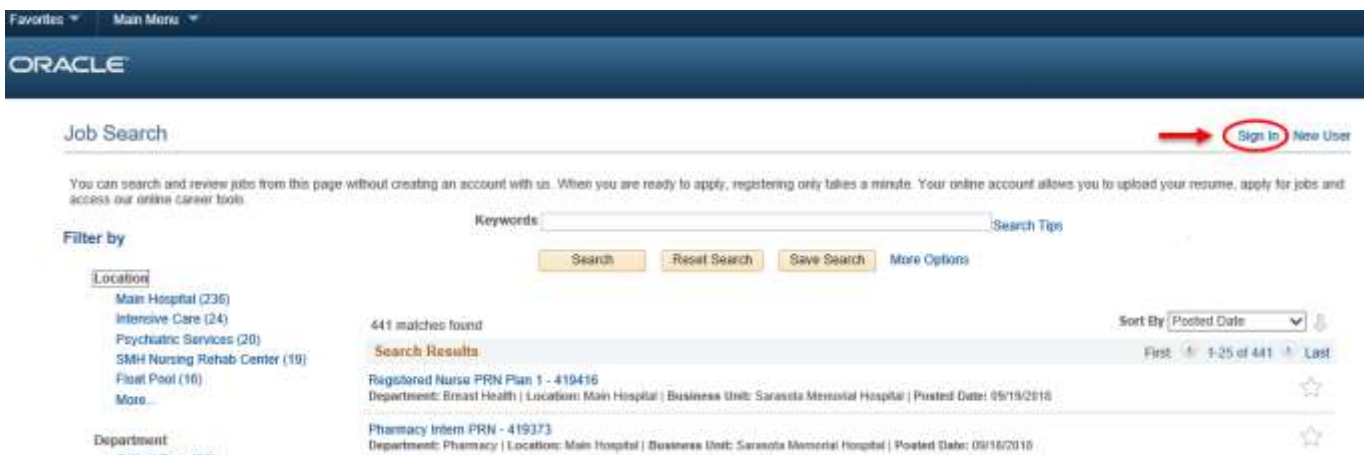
Favorites ▾ Main Menu ▾

ORACLE

Job Search

Sign In New User

You can search and review jobs from this page without creating an account with us. When you are ready to apply, registering only takes a minute. Your online account allows you to upload your resume, apply for jobs and access our online career tools.

Filter by

Keywords

Search Tips

Search Reset Search Save Search More Options

Location

Main Hospital (236)
Intensive Care (24)
Psychiatric Services (20)
SMH Nursing Rehab Center (19)
Float Pool (16)
More...

Department

441 matches found

Sort By Posted Date

Search Results

First 1-25 of 441 Last

Registered Nurse PRN Plan 1 - 419416
Department: Breast Health | Location: Main Hospital | Business Unit: Sarasota Memorial Hospital | Posted Date: 09/19/2018

Pharmacy Intern PRN - 419373
Department: Pharmacy | Location: Main Hospital | Business Unit: Sarasota Memorial Hospital | Posted Date: 09/18/2018